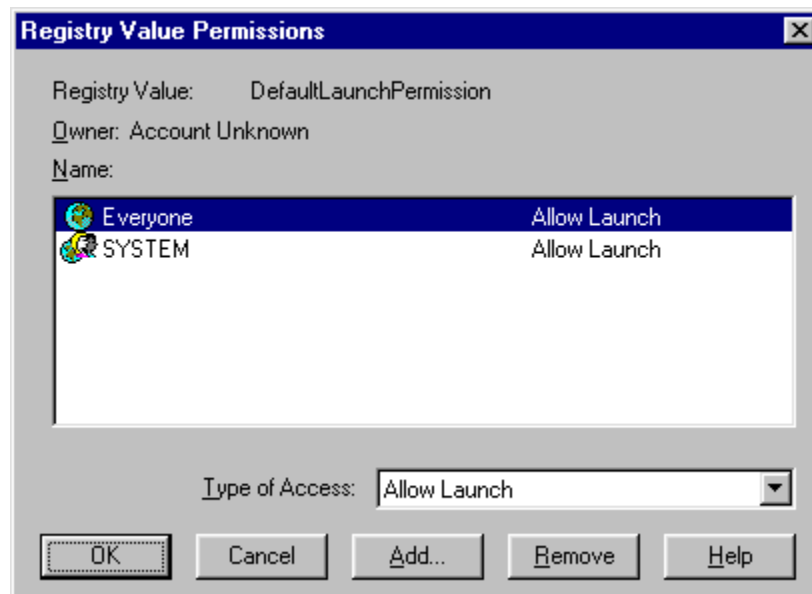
Registry Value Permissions

Registry Value: DefaultLaunchPermission

Owner: Account Unknown

Name:

| | |
|---|---|
| Everyone | Allow Launch |
| SYSTEM | Allow Launch |

Type of Access: Allow Launch

OK Cancel Add... Remove Help